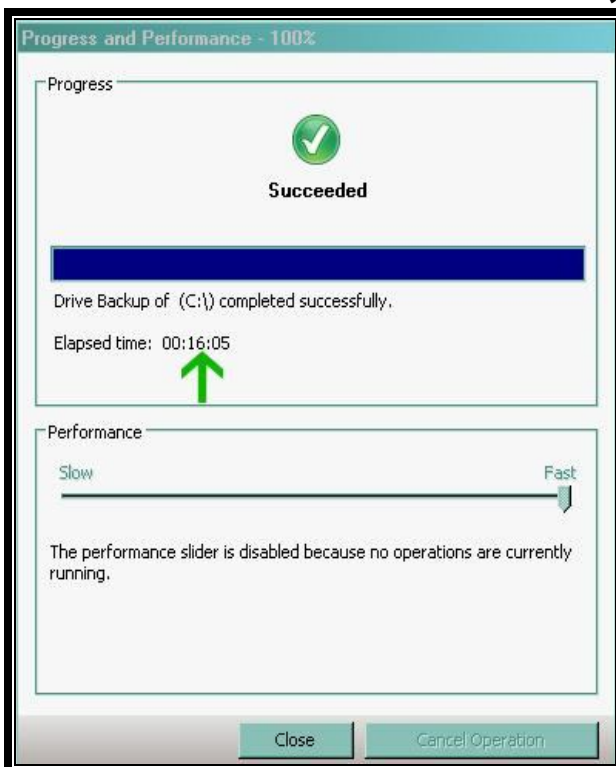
Progress and Performance - 100%

Progress

Succeeded

Drive Backup of (C:\) completed successfully.

Elapsed time: 00:16:05

Performance

Slow

Fast

The performance slider is disabled because no operations are currently running.

Close

Cancel Operation